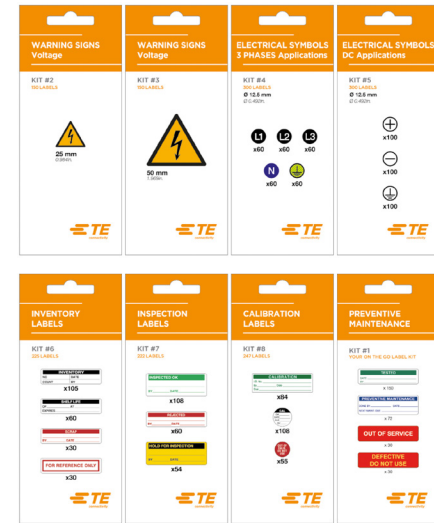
WARNING SIGNS
Voltage

KIT #2
150 LABELS

25 mm
0.984in.

TE
connectivity

WARNING SIGNS
Voltage

KIT #3
150 LABELS

50 mm
1.969in.

TE
connectivity

ELECTRICAL SYMBOLS
3 PHASES Applications

KIT #4
300 LABELS
Ø 12.6 mm
Ø 0.492in.

L1 x60
L2 x60
L3 x60
N x60
x60

TE
connectivity

ELECTRICAL SYMBOLS
DC Applications

KIT #5
300 LABELS
Ø 12.6 mm
Ø 0.492in.

x100
x100
x100

TE
connectivity

INVENTORY
LABELS

KIT #6
225 LABELS

INVENTORY
x105
SHELF LIFE
x60
SCRAP
x30
FOR REFERENCE ONLY
x30

TE
connectivity

INSPECTION
LABELS

KIT #7
222 LABELS

INSPECTED OK
x108
REJECTED
x60
HOLD FOR INSPECTION
x54

TE
connectivity

CALIBRATION
LABELS

KIT #8
241 LABELS

CALIBRATION
x84
x108
x55

TE
connectivity

PREVENTIVE
MAINTENANCE

KIT #1
YOUR ON THE GO LABEL KIT

TESTED
x 150
PREVENTIVE MAINTENANCE
x 72
OUT OF SERVICE
x 30
DEFECTIVE
DO NOT USE
x 30

TE
connectivity